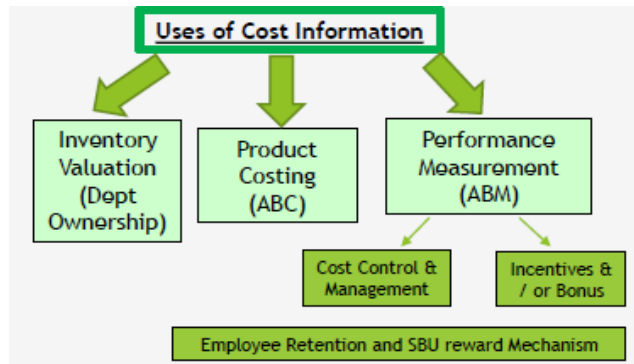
Uses of Cost Information

Inventory Valuation (Dept Ownership)

Product Costing (ABC)

Performance Measurement (ABM)

Cost Control & Management

Incentives & / or Bonus

Employee Retention and SBU reward Mechanism